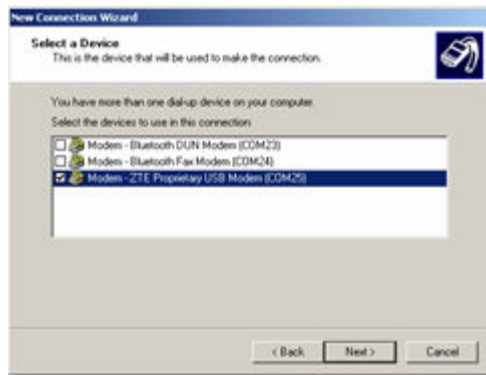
New Connection Wizard

Select a Device
This is the device that will be used to make the connection.

You have more than one dial-up device on your computer.

Select the devices to use in this connection:

Modem - Bluetooth DUN Modem (COM23)
Modem - Bluetooth Fax Modem (COM24)
Modem - ZTE Proprietary USB Modem (COM25)

< Back
Next >
Cancel